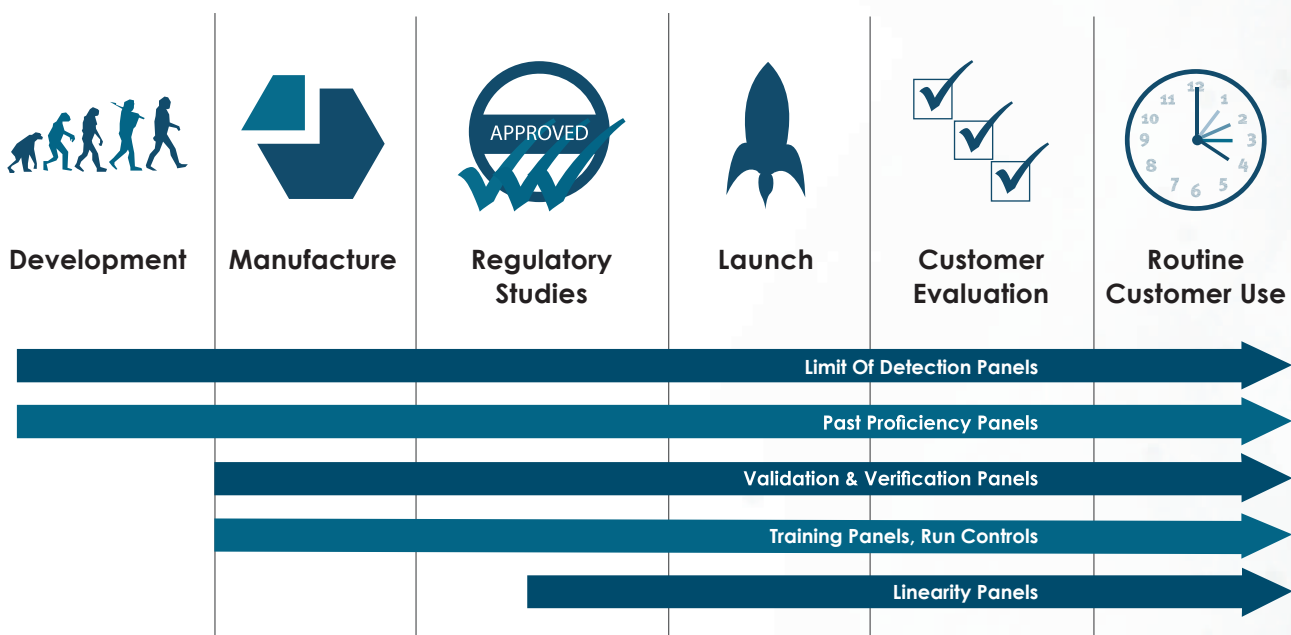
APPROVED

12 1 2 3 4 5 6 7 8 9 10 11

Development

Manufacture

Regulatory Studies

Launch

Customer Evaluation

Routine Customer Use

Limit Of Detection Panels

Past Proficiency Panels

Validation & Verification Panels

Training Panels, Run Controls

Linearity Panels